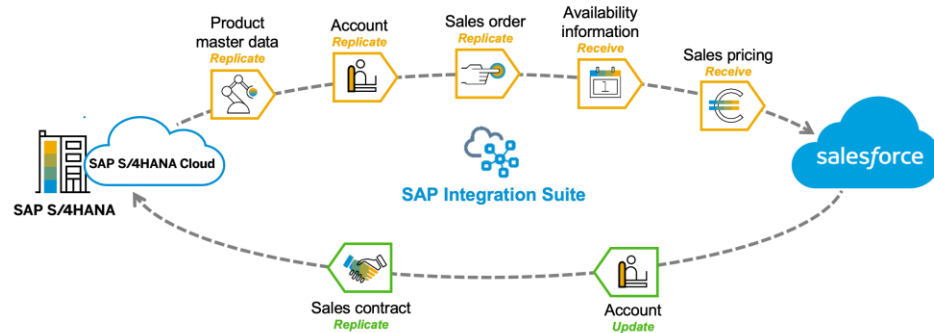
Product master data
Replicate

Account
Replicate

Sales order
Replicate

Availability information
Receive

Sales pricing
Receive

SAP S/4HANA Cloud

SAP S/4HANA

SAP Integration Suite

salesforce

Sales contract
Replicate

Account
Update